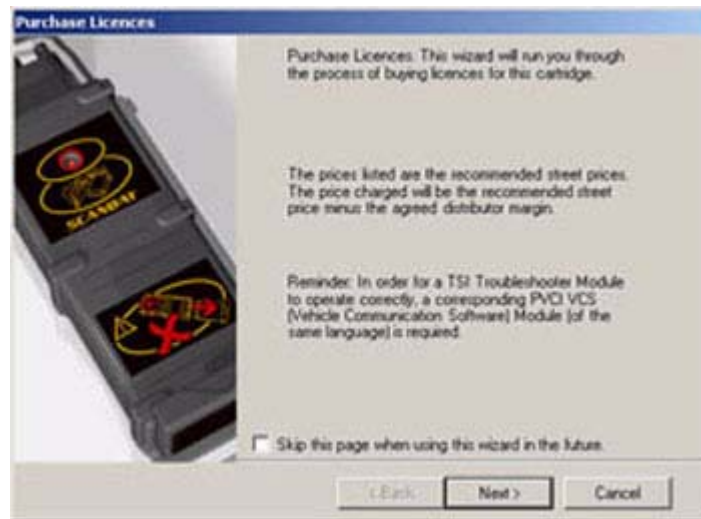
Purchase Licences

Purchase Licences. This wizard will run you through the process of buying licences for this cartridge.

The prices listed are the recommended street prices. The price charged will be the recommended street price minus the agreed distributor margin.

Reminder: In order for a TSI Troubleshooter Module to operate correctly, a corresponding PVCI VCS (Vehicle Communication Software) Module (of the same language) is required.

SCANBAY

Skip this page when using this wizard in the future.

< Back
Next >
Cancel